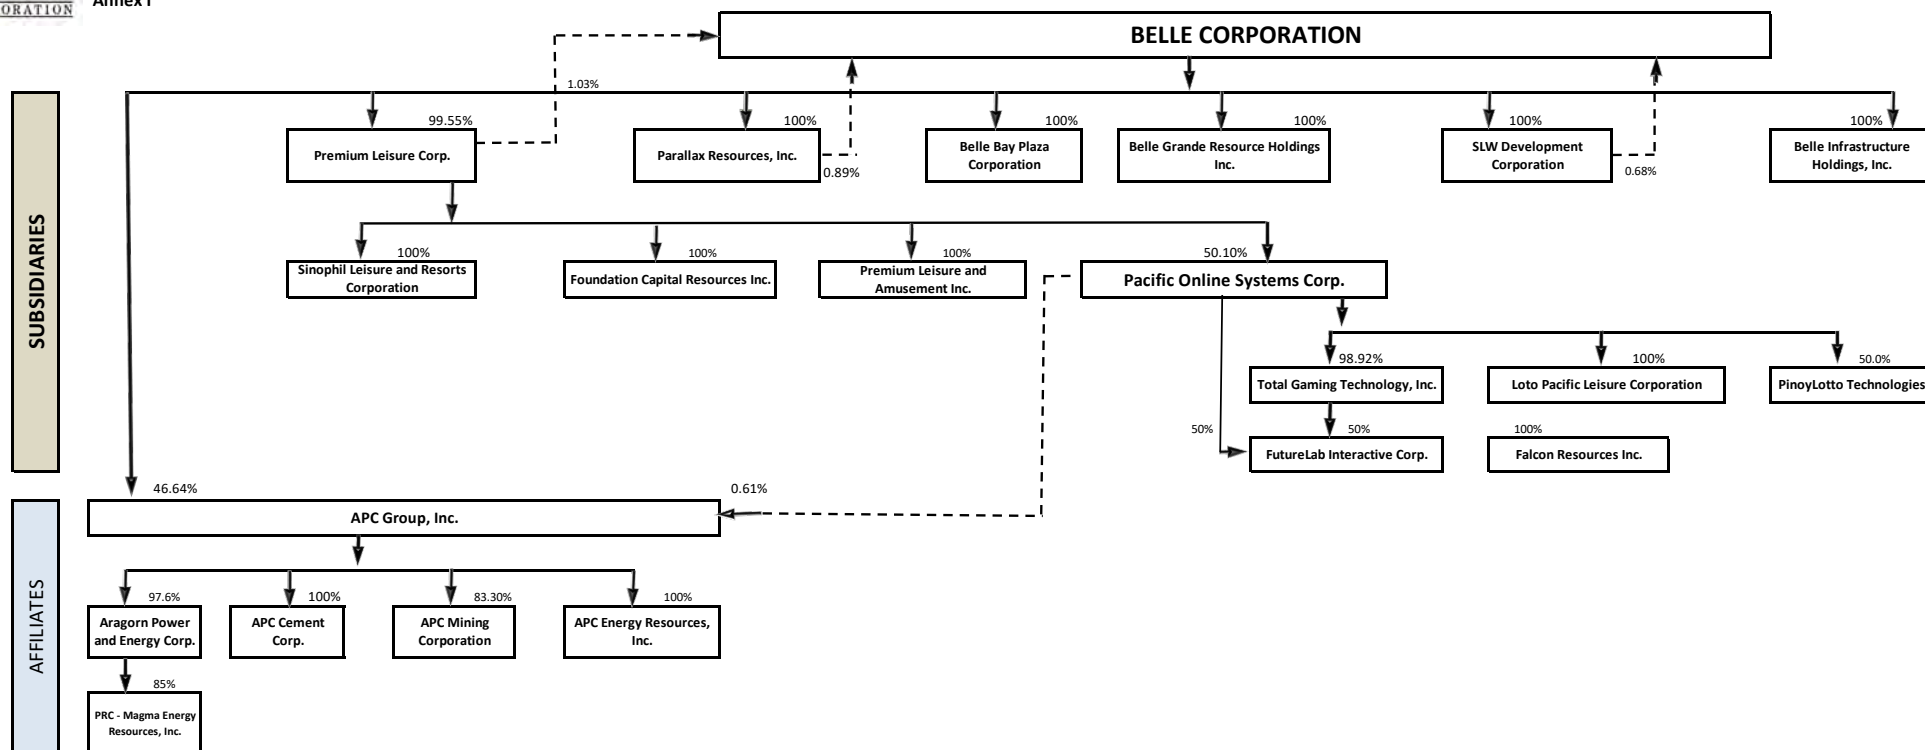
ORATION Annex I

BELLE CORPORATION

SUBSIDIARIES

1.03%

99.55%
Premium Leisure Corp.

100%
Parallax Resources, Inc.
0.89%

100%
Belle Bay Plaza Corporation

100%
Belle Grande Resource Holdings Inc.

100%
SLW Development Corporation
0.68%

100%
Belle Infrastructure Holdings, Inc.

100%
Sinophil Leisure and Resorts Corporation

100%
Foundation Capital Resources Inc.

100%
Premium Leisure and Amusement Inc.

50.10%
Pacific Online Systems Corp.

98.92%
Total Gaming Technology, Inc.

100%
Loto Pacific Leisure Corporation

50.0%
PinoyLotto Technologies

50%
50%
FutureLab Interactive Corp.

100%
Falcon Resources Inc.

46.64%
0.61%

AFFILIATES

APC Group, Inc.

97.6%
Aragorn Power and Energy Corp.

100%
APC Cement Corp.

83.30%
APC Mining Corporation

100%
APC Energy Resources, Inc.

85%
PRC - Magma Energy Resources, Inc.